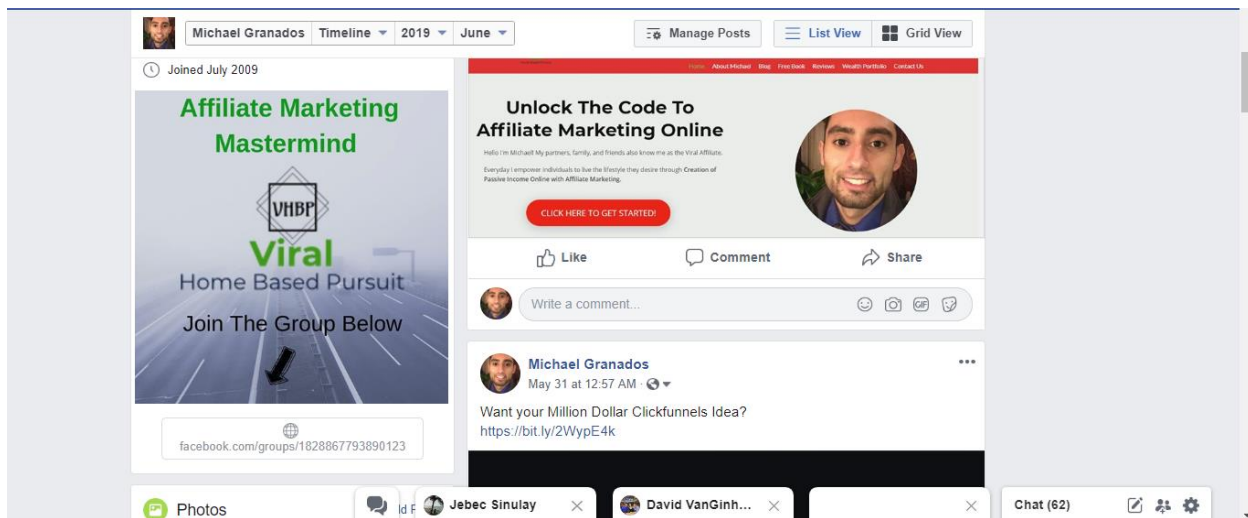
Michael Granados Timeline 2019 June

Manage Posts List View Grid View

Joined July 2009

Affiliate Marketing Mastermind

VHBP

Viral

Home Based Pursuit

Join The Group Below

facebook.com/groups/1828867793890123

Home About Michael Blog Free Book Reviews Wealth Portfolio Contact Us

Unlock The Code To Affiliate Marketing Online

Hello I'm Michael! My partners, family, and friends also know me as the Viral Affiliate.

Everyday I empower individuals to live the lifestyle they desire through Creation of Passive Income Online with Affiliate Marketing.

CLICK HERE TO GET STARTED!

Like Comment Share

Write a comment...

Michael Granados

May 31 at 12:57 AM ·

Want your Million Dollar Clickfunnels Idea?

https://bit.ly/2WypE4k

Photos

Jebec Sinulay

David VanGinh...

Chat (62)